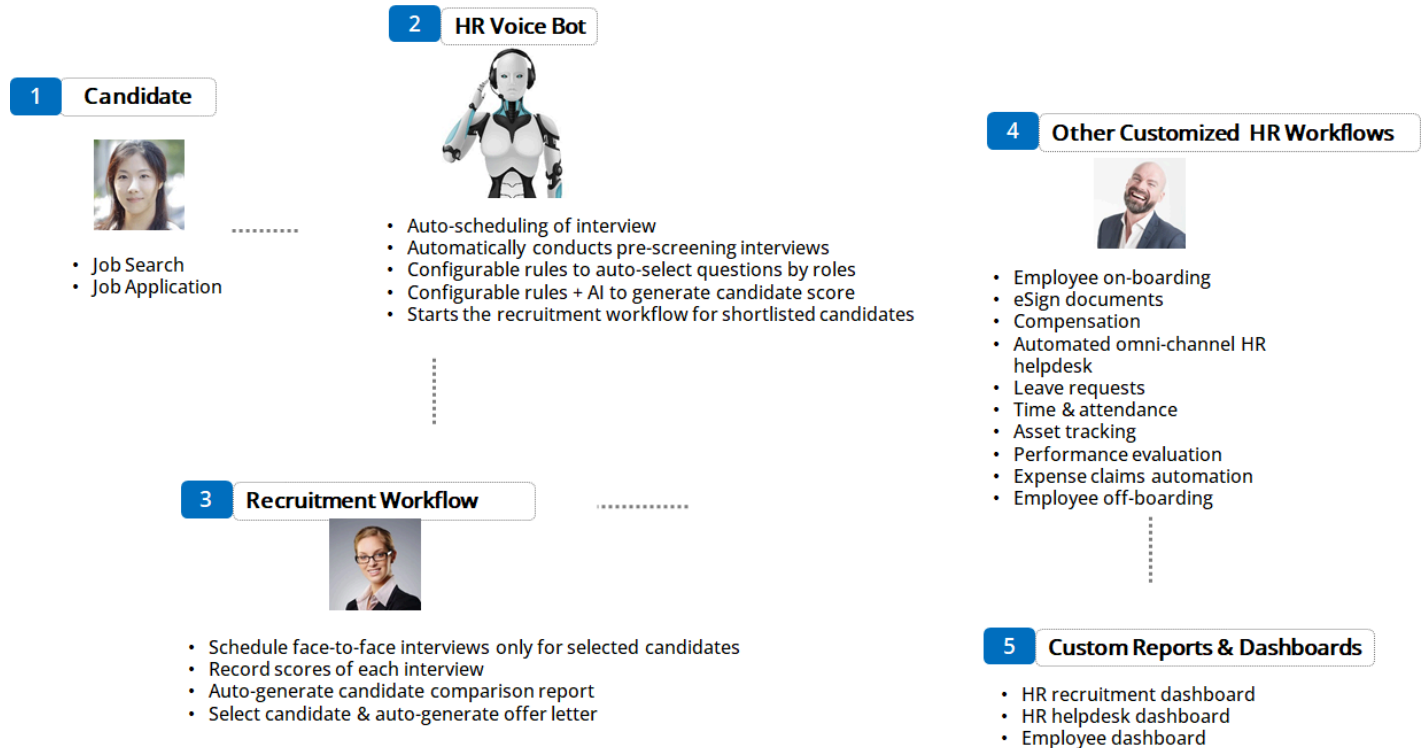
2 HR Voice Bot

1 Candidate

- Job Search
- Job Application

- Auto-scheduling of interview
- Automatically conducts pre-screening interviews
- Configurable rules to auto-select questions by roles
- Configurable rules + AI to generate candidate score
- Starts the recruitment workflow for shortlisted candidates

4 Other Customized HR Workflows

- Employee on-boarding
- eSign documents
- Compensation
- Automated omni-channel HR helpdesk
- Leave requests
- Time & attendance
- Asset tracking
- Performance evaluation
- Expense claims automation
- Employee off-boarding

3 Recruitment Workflow

- Schedule face-to-face interviews only for selected candidates
- Record scores of each interview
- Auto-generate candidate comparison report
- Select candidate & auto-generate offer letter

5 Custom Reports & Dashboards

- HR recruitment dashboard
- HR helpdesk dashboard
- Employee dashboard